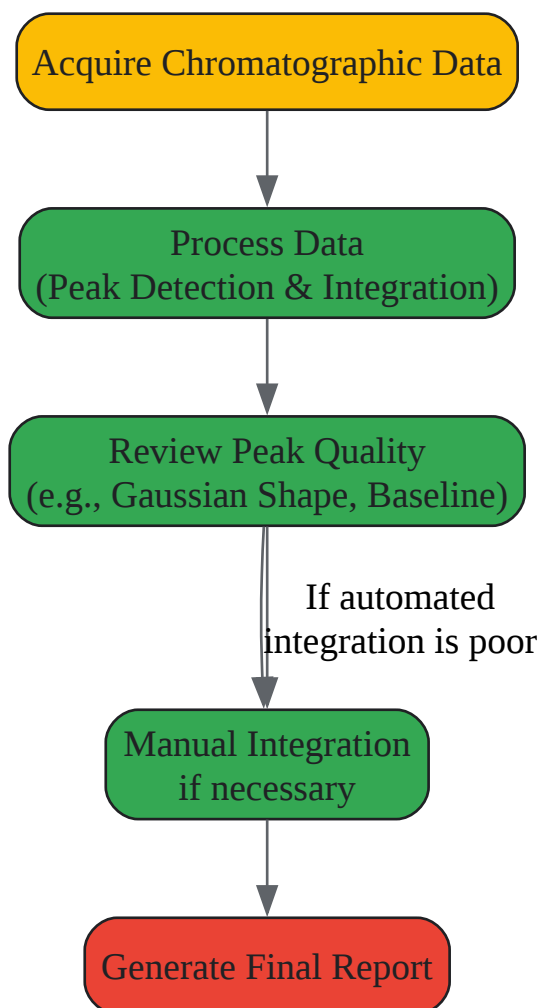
Acquire Chromatographic Data

Process Data
(Peak Detection & Integration)

Review Peak Quality
(e.g., Gaussian Shape, Baseline)

If automated
integration is poor

Manual Integration
if necessary

Generate Final Report